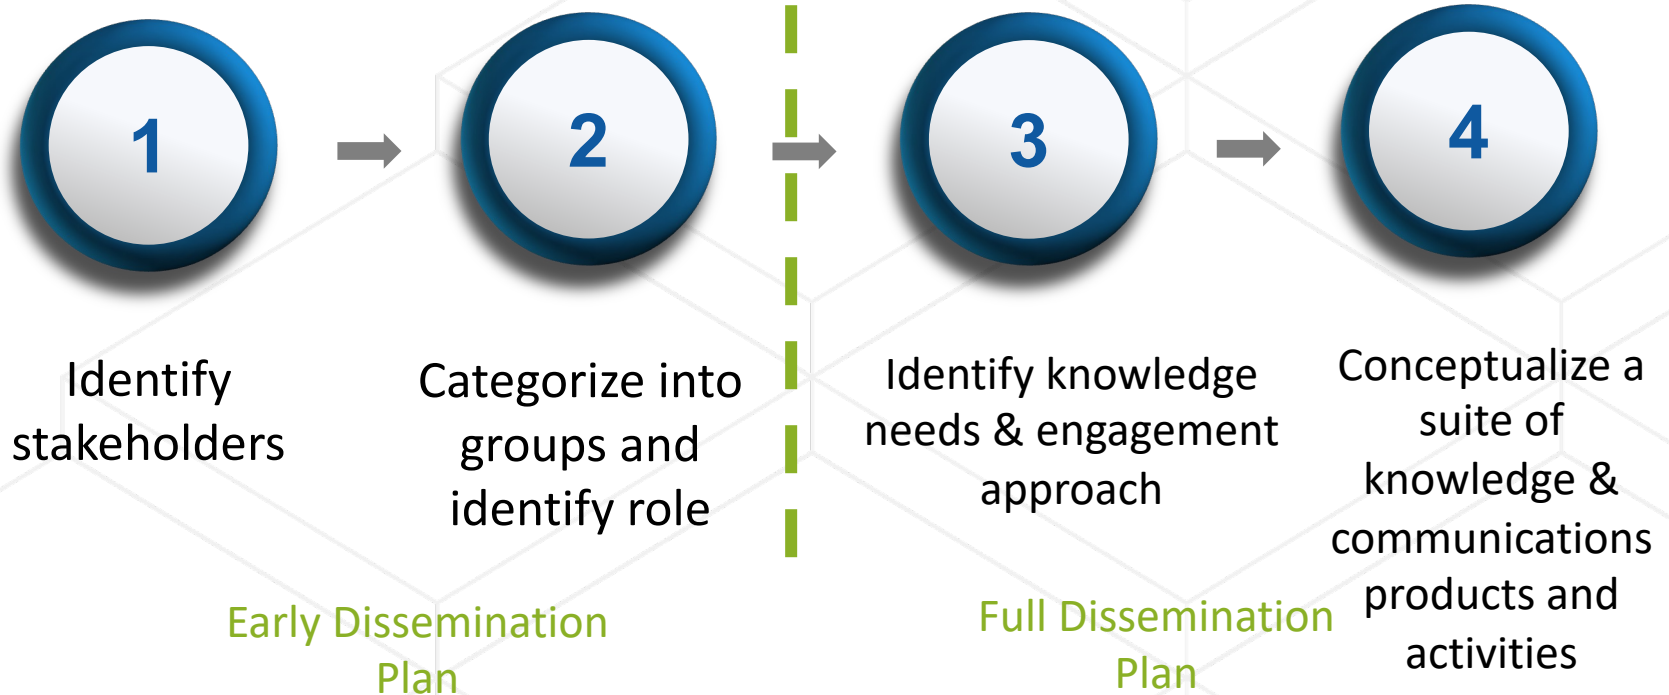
1

2

3

4

Identify stakeholders

Categorize into groups and identify role

Identify knowledge needs & engagement approach

Conceptualize a suite of knowledge & communications products and activities

Early Dissemination Plan

Full Dissemination Plan